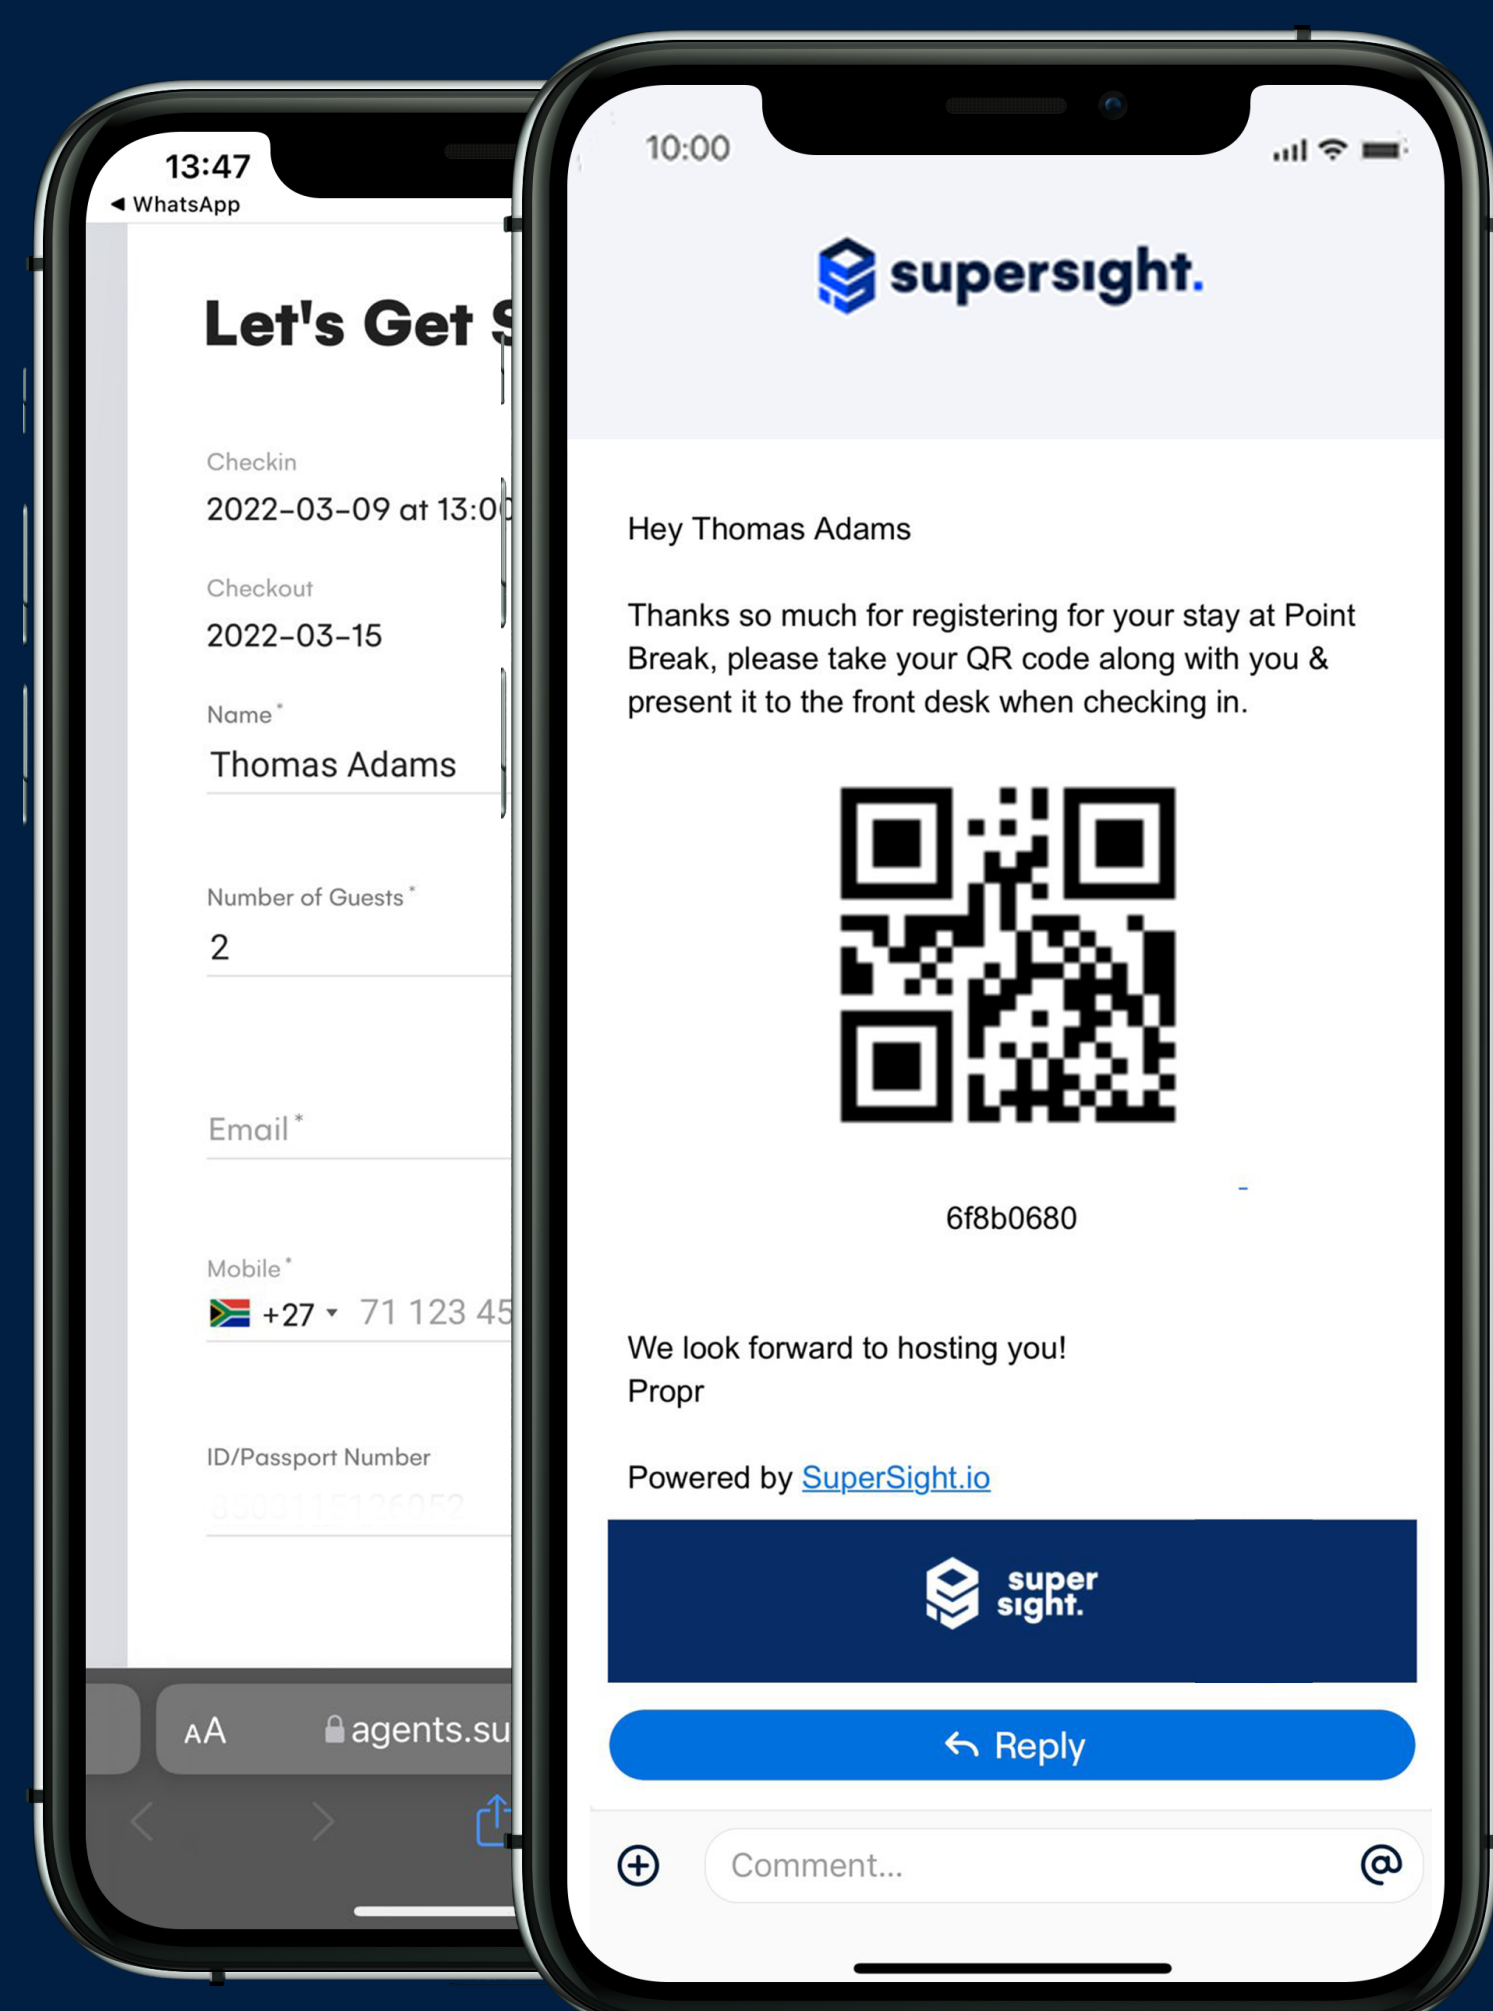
13:47
◀ WhatsApp

Let's Get S

Checkin
2022-03-09 at 13:0

Checkout
2022-03-15

Name *
Thomas Adams

Number of Guests *
2

Email *

Mobile *
+27 ▾ 71 123 45

ID/Passport Number
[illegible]

AA agents.su

10:00

supersight.

Hey Thomas Adams

Thanks so much for registering for your stay at Point Break, please take your QR code along with you & present it to the front desk when checking in.

6f8b0680

We look forward to hosting you!
Propr

Powered by SuperSight.io

super sight.

Reply

Comment...